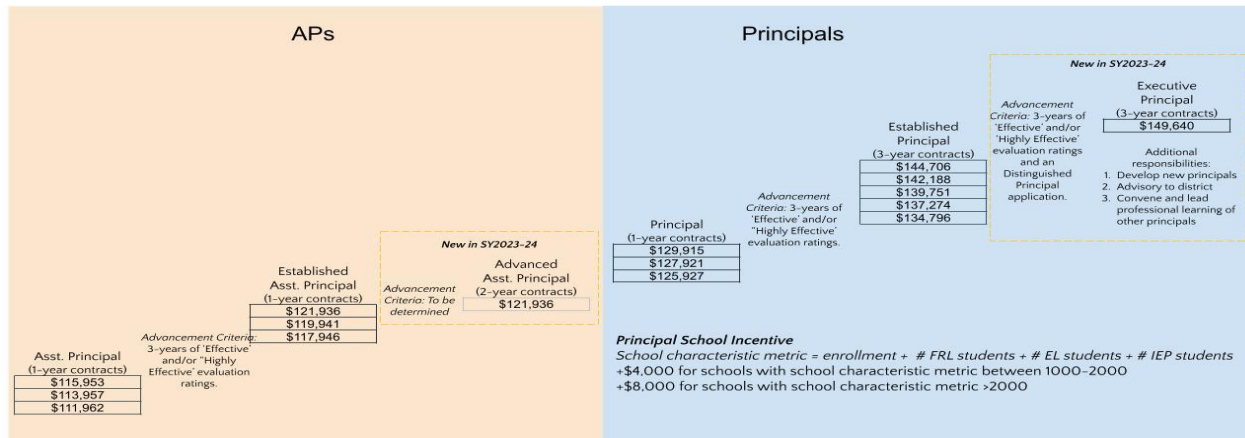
APs

Asst. Principal
(1-year contracts)

| $115,953 |
|---|
| $113,957 |
| $111,962 |

Advancement Criteria: 3-years of 'Effective' and/or "Highly Effective' evaluation ratings.

Established Asst. Principal
(1-year contracts)

| $121,936 |
|---|
| $119,941 |
| $117,946 |

New in SY2023-24

Advancement Criteria: To be determined

Advanced Asst. Principal
(2-year contracts)

| $121,936 |
|---|

Principals

Principal
(1-year contracts)

| $129,915 |
|---|
| $127,921 |
| $125,927 |

Advancement Criteria: 3-years of 'Effective' and/or "Highly Effective' evaluation ratings.

Established Principal
(3-year contracts)

| $144,706 |
|---|
| $142,188 |
| $139,751 |
| $137,274 |
| $134,796 |

New in SY2023-24

Advancement Criteria: 3-years of 'Effective' and/or 'Highly Effective' evaluation ratings and an Distinguished Principal application.

Executive Principal
(3-year contracts)

| $149,640 |
|---|

Additional responsibilities:
1. Develop new principals
2. Advisory to district
3. Convene and lead professional learning of other principals

Principal School Incentive
School characteristic metric = enrollment + # FRL students + # EL students + # IEP students
+$4,000 for schools with school characteristic metric between 1000-2000
+$8,000 for schools with school characteristic metric >2000